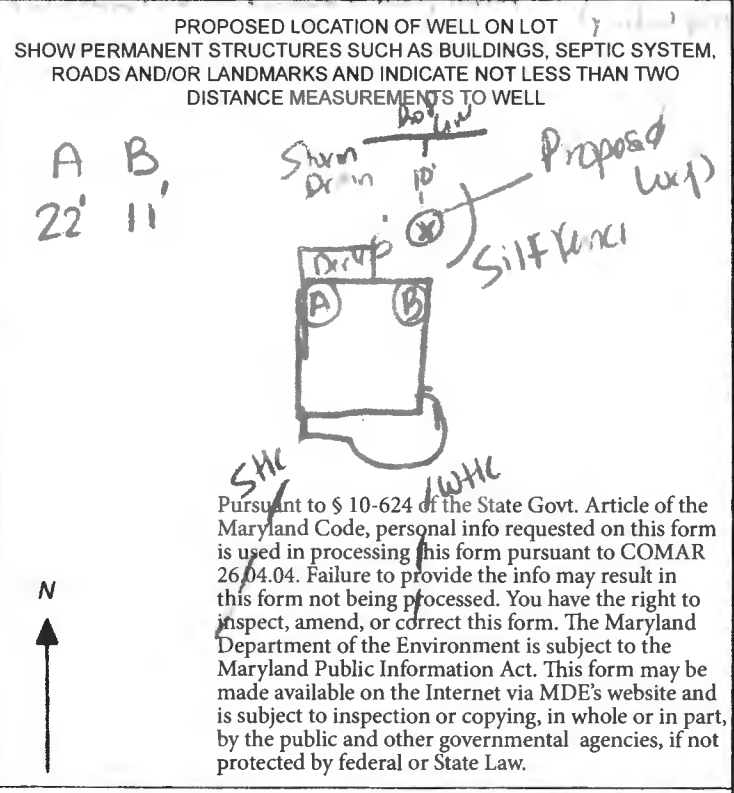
PROPOSED LOCATION OF WELL ON LOT
SHOW PERMANENT STRUCTURES SUCH AS BUILDINGS, SEPTIC SYSTEM, ROADS AND/OR LANDMARKS AND INDICATE NOT LESS THAN TWO DISTANCE MEASUREMENTS TO WELL

A B
22' 11'

Storm Drain
Rd Line
10'
Proposed Loc
Drive
Silt Fence
A
B
STHC
WTHC

Pursuant to § 10-624 of the State Govt. Article of the Maryland Code, personal info requested on this form is used in processing this form pursuant to COMAR 26.04.04. Failure to provide the info may result in this form not being processed. You have the right to inspect, amend, or correct this form. The Maryland Department of the Environment is subject to the Maryland Public Information Act. This form may be made available on the Internet via MDE's website and is subject to inspection or copying, in whole or in part, by the public and other governmental agencies, if not protected by federal or State Law.

N